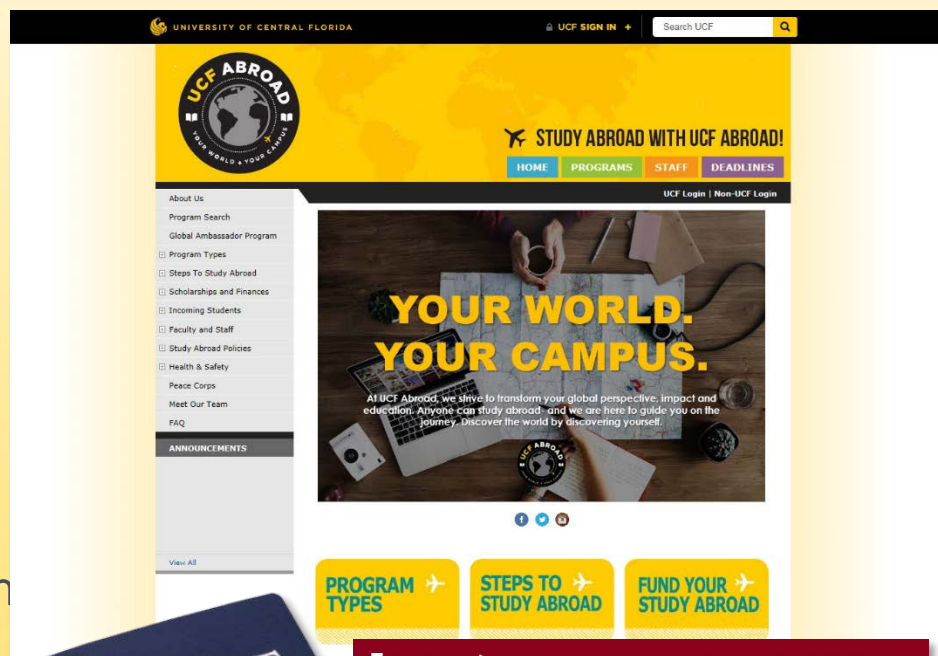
UNIVERSITY OF CENTRAL FLORIDA

UCF SIGN IN +

Search UCF

UCF ABROAD
YOUR WORLD ★ YOUR CAMPUS

STUDY ABROAD WITH UCF ABROAD!

HOME PROGRAMS STAFF DEADLINES

UCF Login | Non-UCF Login

About Us
Program Search
Global Ambassador Program
Program Types
Steps To Study Abroad
Scholarships and Finances
Incoming Students
Faculty and Staff
Study Abroad Policies
Health & Safety
Peace Corps
Meet Our Team
FAQ

ANNOUNCEMENTS

View All

YOUR WORLD.
YOUR CAMPUS.

At UCF Abroad, we strive to transform your global perspective, impact and education. Anyone can study abroad and we are here to guide you on the journey. Discover the world by discovering yourself.

UCF ABROAD

PROGRAM TYPES

STEPS TO STUDY ABROAD

FUND YOUR STUDY ABROAD

n